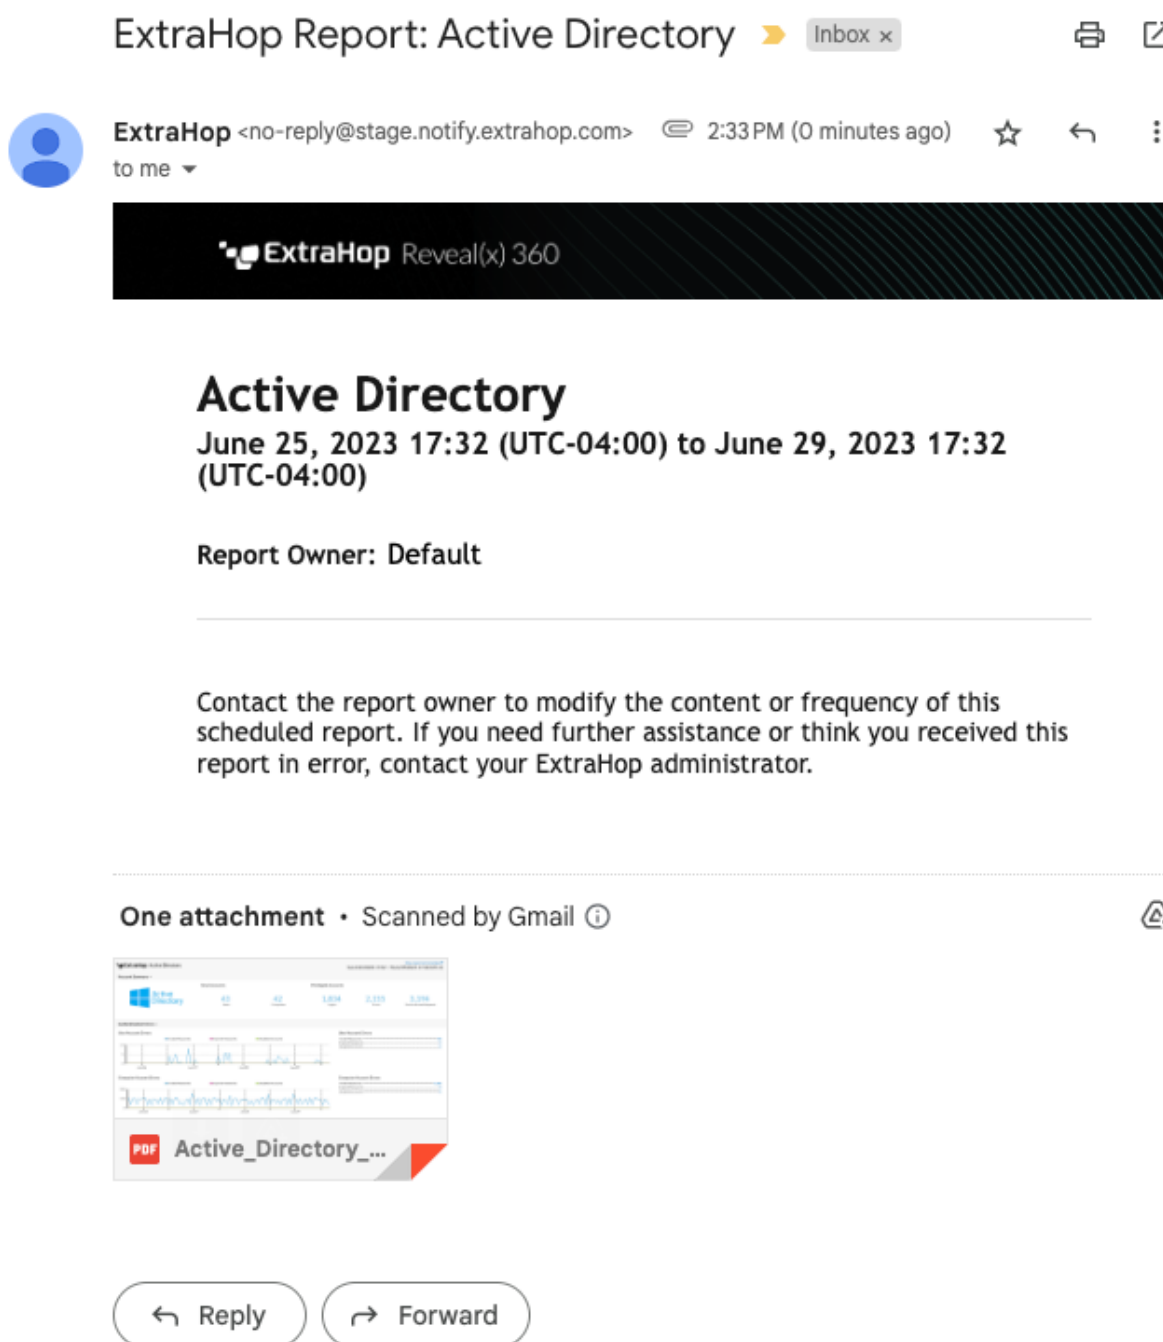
ExtraHop Report: Active Directory Inbox ×

ExtraHop <no-reply@stage.notify.extrahop.com> 2:33 PM (0 minutes ago)
to me

ExtraHop Reveal(x) 360

Active Directory
June 25, 2023 17:32 (UTC-04:00) to June 29, 2023 17:32 (UTC-04:00)

Report Owner: Default

Contact the report owner to modify the content or frequency of this scheduled report. If you need further assistance or think you received this report in error, contact your ExtraHop administrator.

One attachment • Scanned by Gmail

PDF Active_Directory_...

Reply Forward